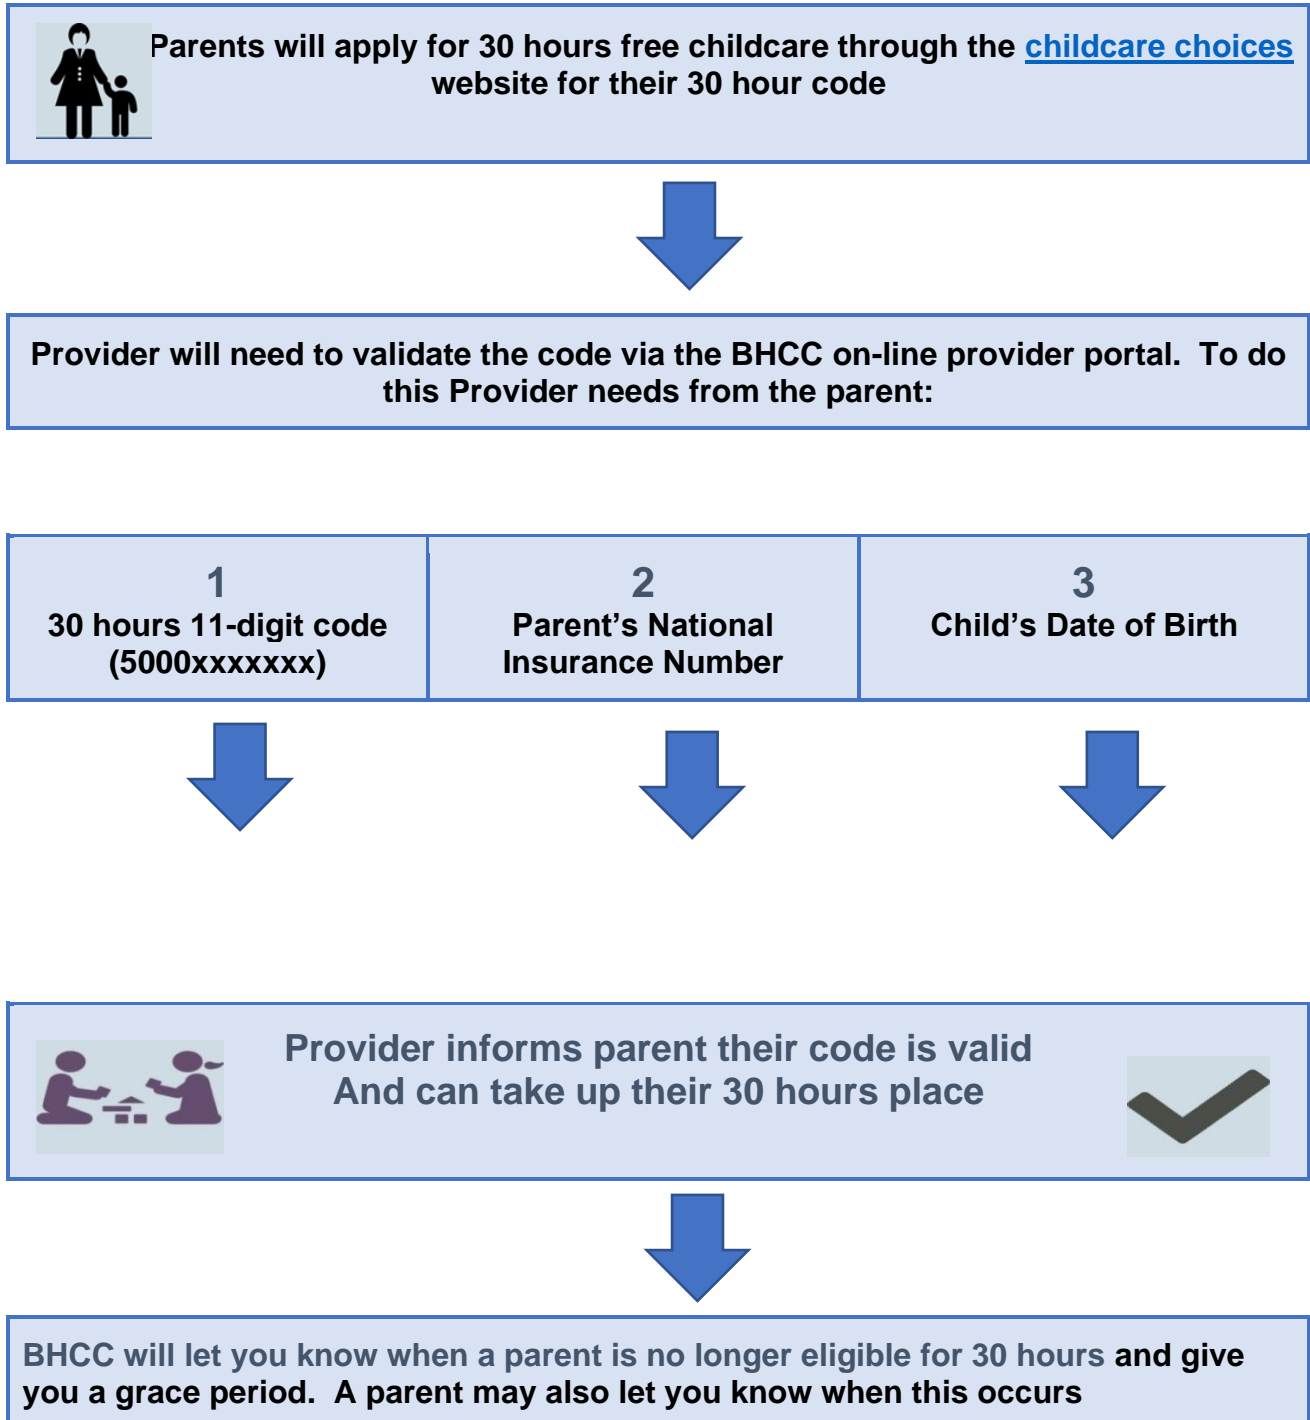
Parents will apply for 30 hours free childcare through the childcare choices website for their 30 hour code

Provider will need to validate the code via the BHCC on-line provider portal. To do this Provider needs from the parent:

| 1 30 hours 11-digit code (5000xxxxxxx) | 2 Parent’s National Insurance Number | 3 Child’s Date of Birth |
|---|---|---|

Provider informs parent their code is valid And can take up their 30 hours place

BHCC will let you know when a parent is no longer eligible for 30 hours and give you a grace period. A parent may also let you know when this occurs